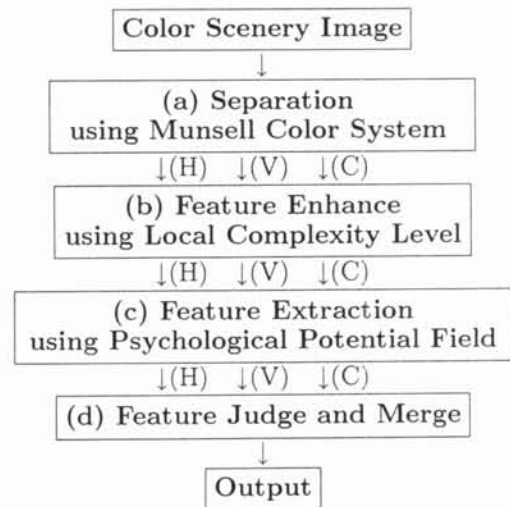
Color Scenery Image

(a) Separation using Munsell Color System

(H) (V) (C)

(b) Feature Enhance using Local Complexity Level

(H) (V) (C)

(c) Feature Extraction using Psychological Potential Field

(H) (V) (C)

(d) Feature Judge and Merge

Output